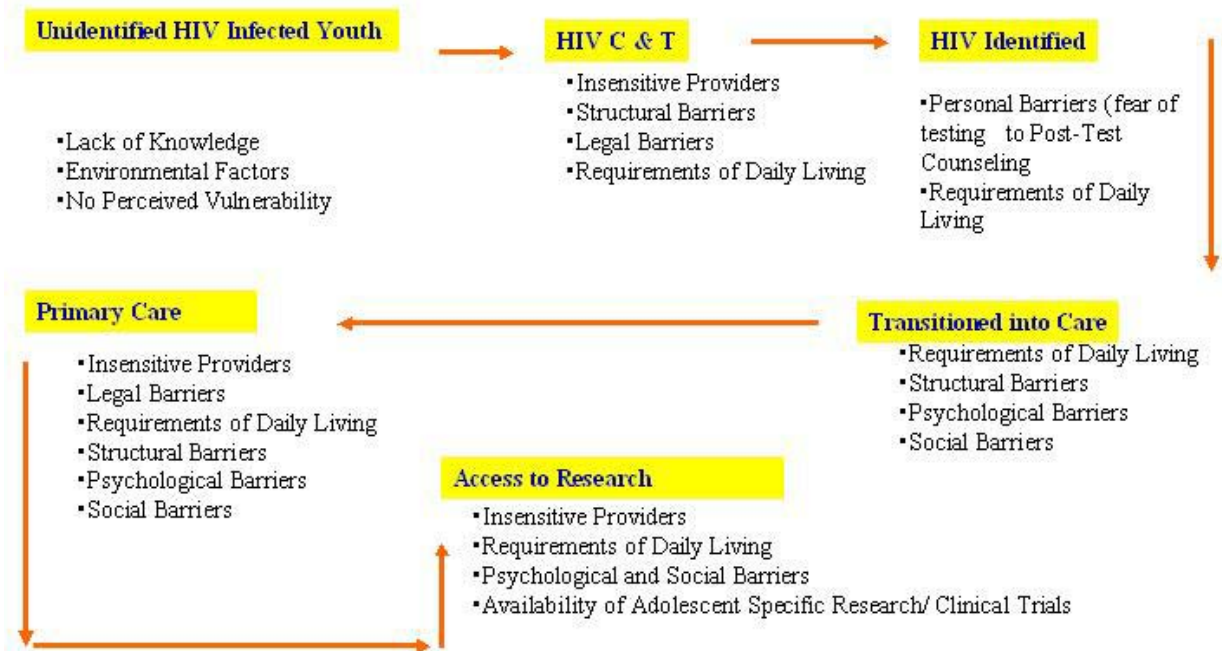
Unidentified HIV Infected Youth

•Lack of Knowledge
•Environmental Factors
•No Perceived Vulnerability

HIV C & T

•Insensitive Providers
•Structural Barriers
•Legal Barriers
•Requirements of Daily Living

HIV Identified

•Personal Barriers (fear of testing to Post-Test Counseling
•Requirements of Daily Living

Transitioned into Care

•Requirements of Daily Living
•Structural Barriers
•Psychological Barriers
•Social Barriers

Primary Care

•Insensitive Providers
•Legal Barriers
•Requirements of Daily Living
•Structural Barriers
•Psychological Barriers
•Social Barriers

Access to Research

•Insensitive Providers
•Requirements of Daily Living
•Psychological and Social Barriers
•Availability of Adolescent Specific Research/ Clinical Trials